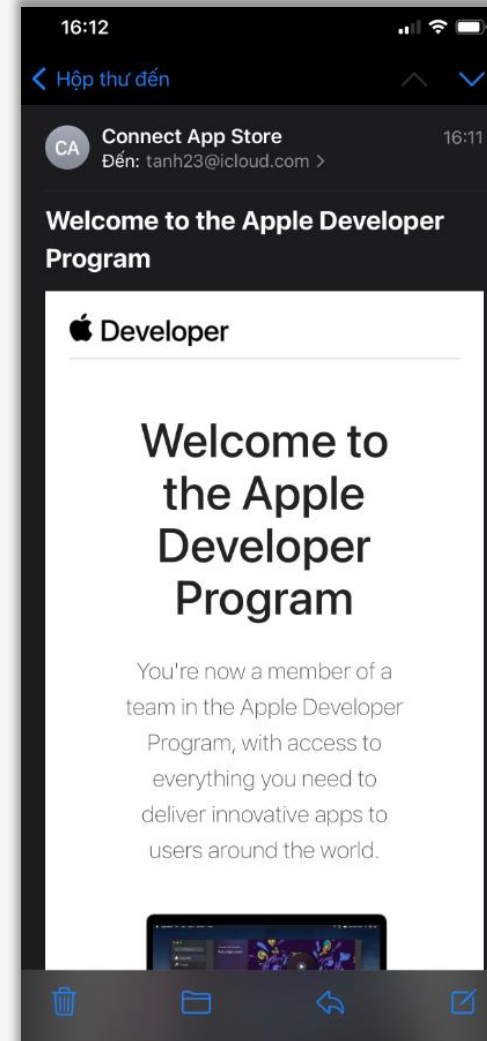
16:12

Hộp thư đến

CA Connect App Store 16:11
Đến: tanh23@icloud.com >

Welcome to the Apple Developer Program

Developer

Welcome to the Apple Developer Program

You're now a member of a team in the Apple Developer Program, with access to everything you need to deliver innovative apps to users around the world.